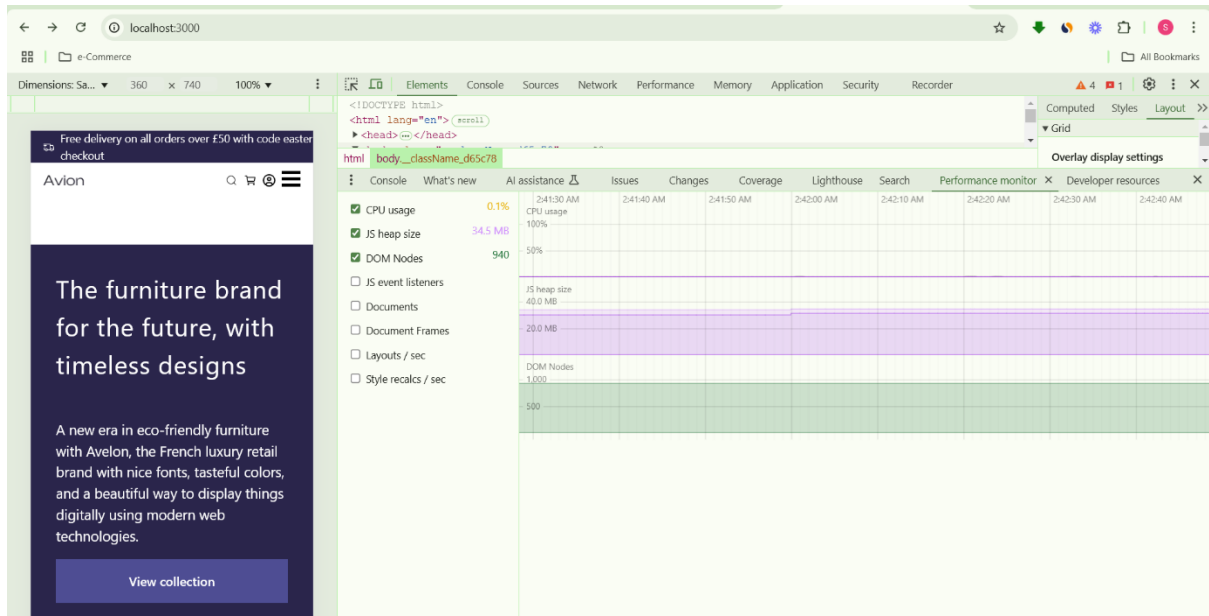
localhost:3000

e-Commerce

All Bookmarks

Dimensions: Sa... ▼ 360 × 740 100% ▼

Elements Console Sources Network Performance Memory Application Security Recorder

▲4 1

<!DOCTYPE html>
<html lang="en"> scroll
▶ <head> ··· </head>

html body.__className_d65c78

Computed Styles Layout >>

▼ Grid

Overlay display settings

Console What's new AI assistance Issues Changes Coverage Lighthouse Search Performance monitor × Developer resources ×

Free delivery on all orders over £50 with code easter checkout

Avion

The furniture brand for the future, with timeless designs

A new era in eco-friendly furniture with Avelon, the French luxury retail brand with nice fonts, tasteful colors, and a beautiful way to display things digitally using modern web technologies.

View collection

CPU usage 0.1%
JS heap size 34.5 MB
DOM Nodes 940
JS event listeners
Documents
Document Frames
Layouts / sec
Style recalcs / sec

2:41:30 AM 2:41:40 AM 2:41:50 AM 2:42:00 AM 2:42:10 AM 2:42:20 AM 2:42:30 AM 2:42:40 AM

CPU usage
100%
50%

JS heap size
40.0 MB
20.0 MB

DOM Nodes
1,000
500